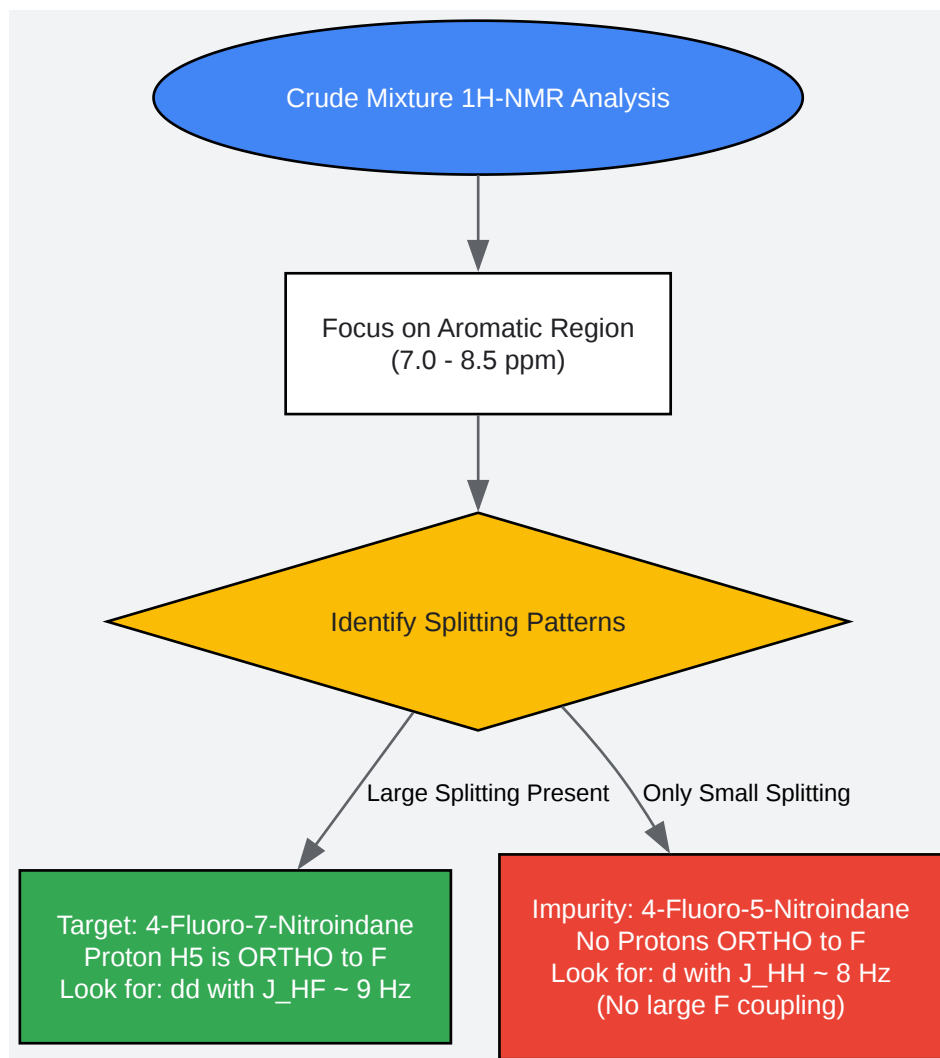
Crude Mixture 1H-NMR Analysis

Focus on Aromatic Region
(7.0 - 8.5 ppm)

Identify Splitting Patterns

Large Splitting Present

Only Small Splitting

Target: 4-Fluoro-7-Nitroindane
Proton H5 is ORTHO to F
Look for: dd with J_HF ~ 9 Hz

Impurity: 4-Fluoro-5-Nitroindane
No Protons ORTHO to F
Look for: d with J_HH ~ 8 Hz
(No large F coupling)